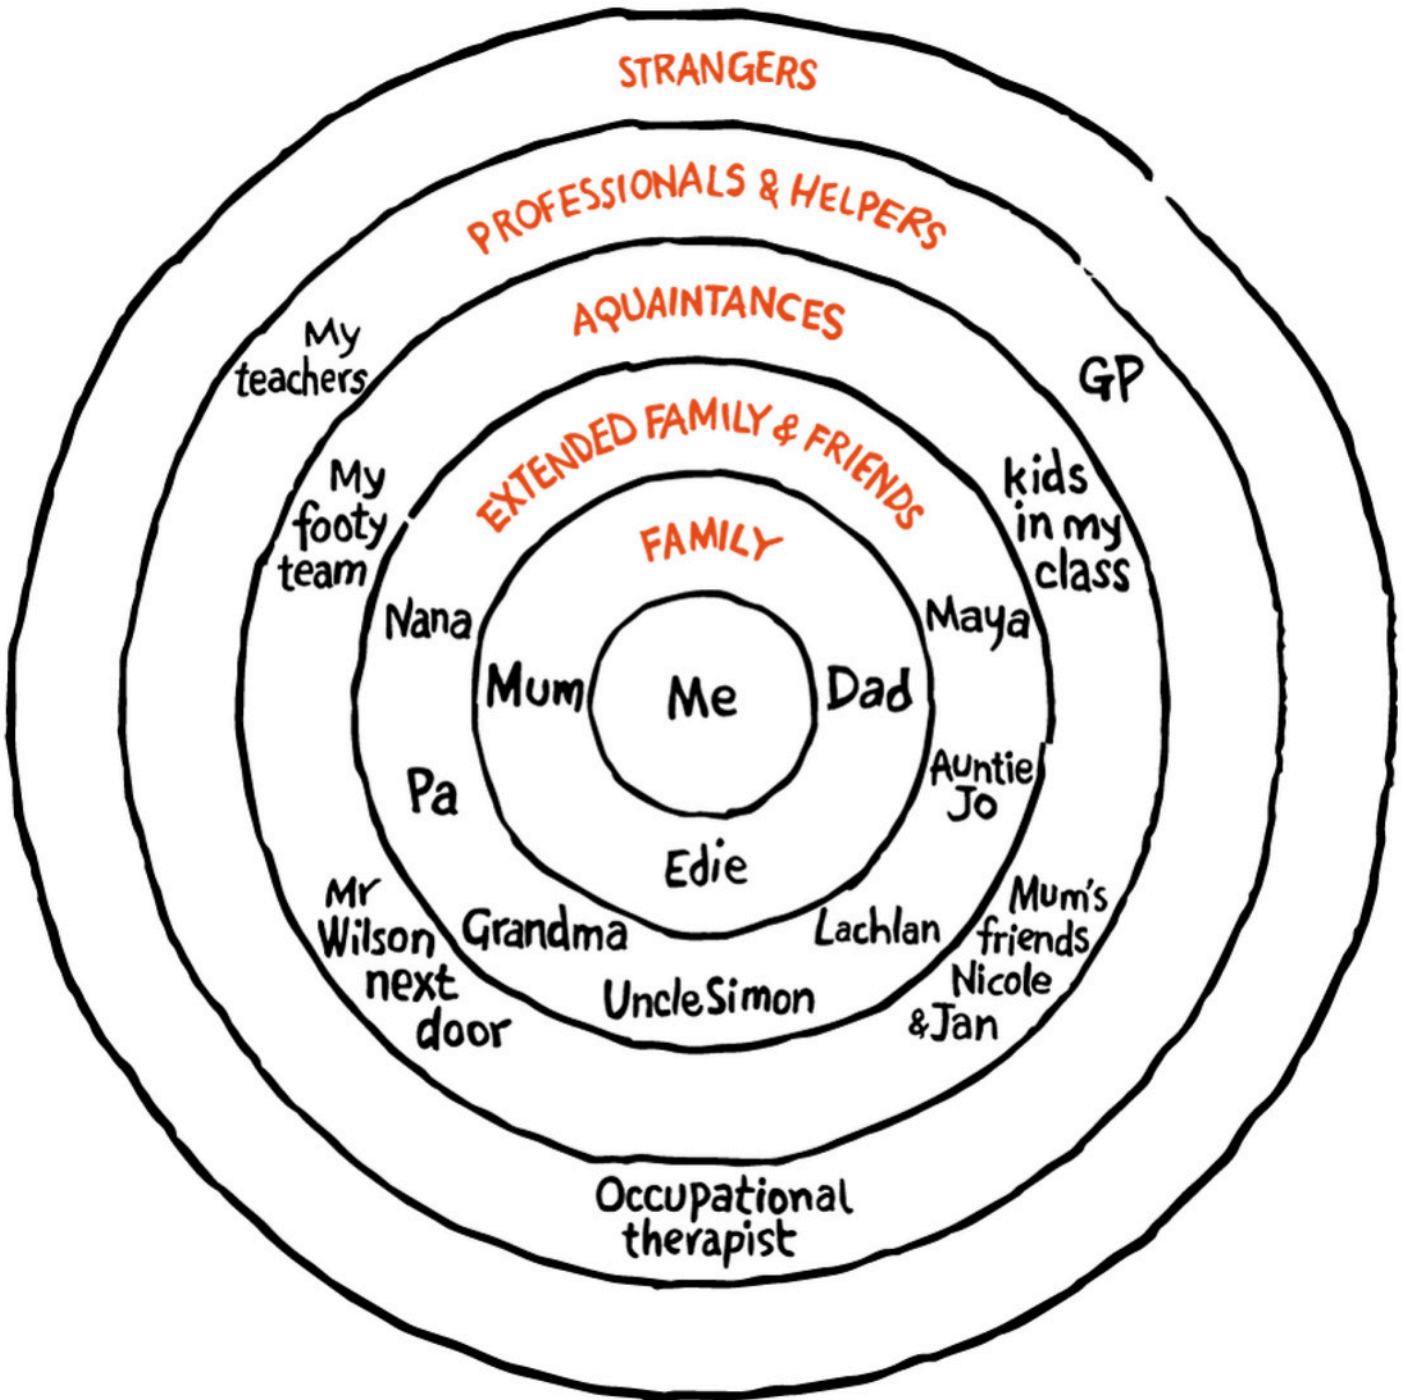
STRANGERS

PROFESSIONALS & HELPERS

AQUAINTANCES

EXTENDED FAMILY & FRIENDS

FAMILY

My teachers

GP

My footy team

kids in my class

Nana

Maya

Mum

Me

Dad

Pa

Auntie Jo

Edie

Mr Wilson next door

Grandma

Lachlan

Mum's friends Nicole &Jan

UncleSimon

Occupational therapist